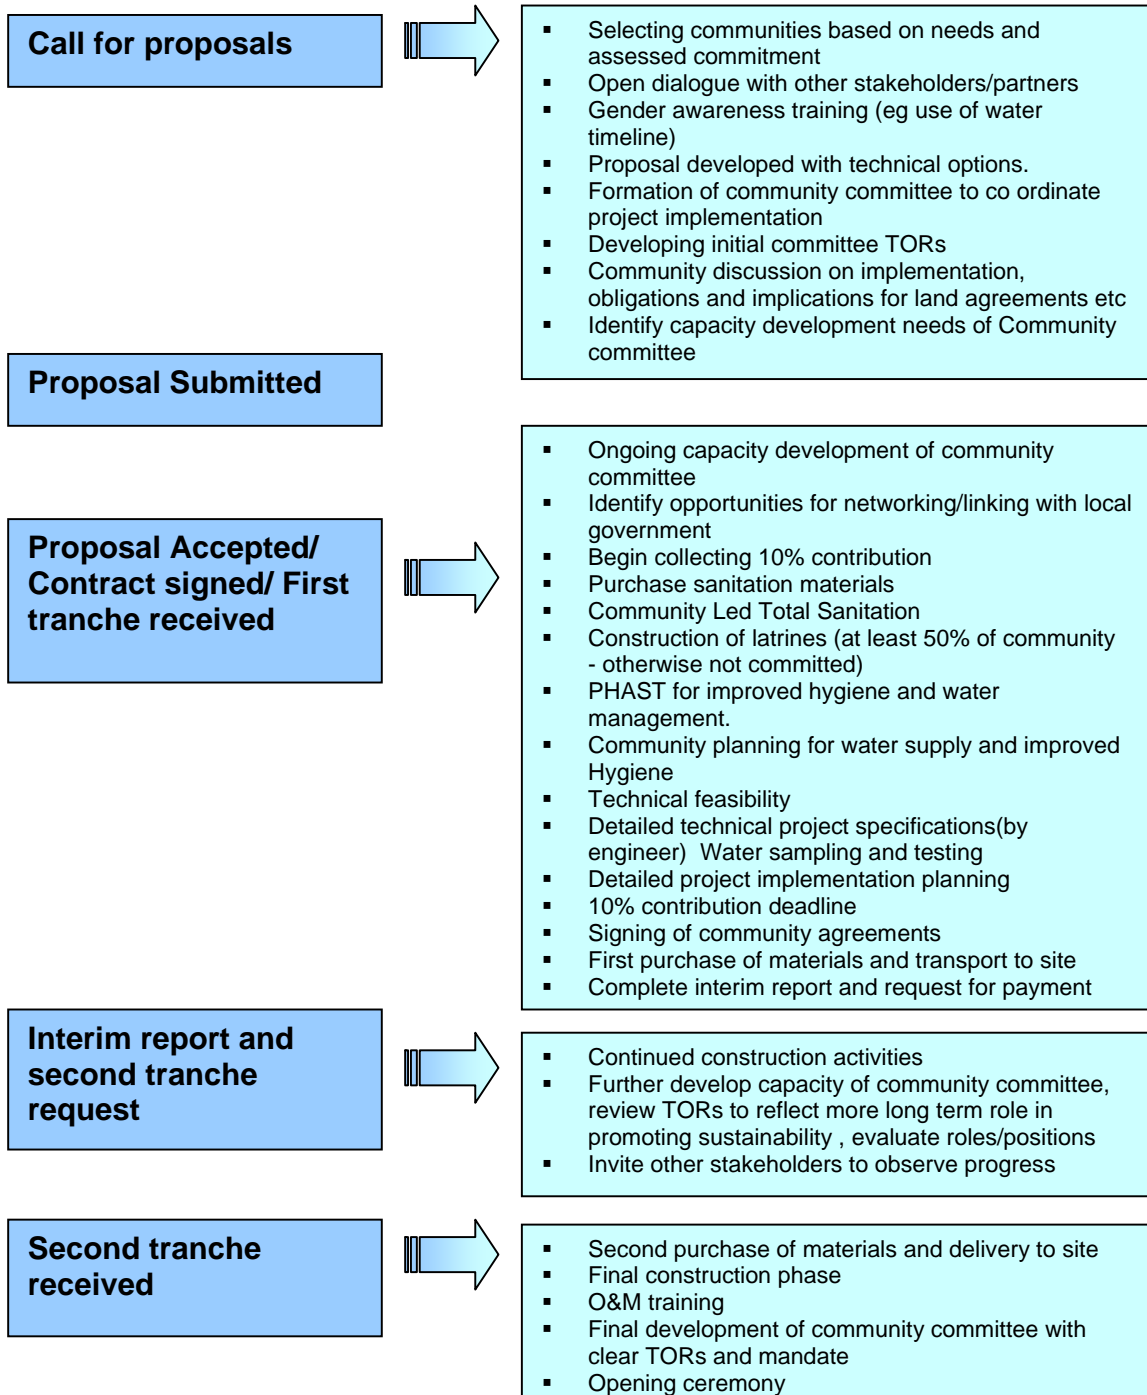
Call for proposals

- Selecting communities based on needs and assessed commitment
- Open dialogue with other stakeholders/partners
- Gender awareness training (eg use of water timeline)
- Proposal developed with technical options.
- Formation of community committee to co ordinate project implementation
- Developing initial committee TORs
- Community discussion on implementation, obligations and implications for land agreements etc
- Identify capacity development needs of Community committee

Proposal Submitted

Proposal Accepted/ Contract signed/ First tranche received

- Ongoing capacity development of community committee
- Identify opportunities for networking/linking with local government
- Begin collecting 10% contribution
- Purchase sanitation materials
- Community Led Total Sanitation
- Construction of latrines (at least 50% of community - otherwise not committed)
- PHAST for improved hygiene and water management.
- Community planning for water supply and improved Hygiene
- Technical feasibility
- Detailed technical project specifications(by engineer) Water sampling and testing
- Detailed project implementation planning
- 10% contribution deadline
- Signing of community agreements
- First purchase of materials and transport to site
- Complete interim report and request for payment

Interim report and second tranche request

- Continued construction activities
- Further develop capacity of community committee, review TORs to reflect more long term role in promoting sustainability , evaluate roles/positions
- Invite other stakeholders to observe progress

Second tranche received

- Second purchase of materials and delivery to site
- Final construction phase
- O&M training
- Final development of community committee with clear TORs and mandate
- Opening ceremony